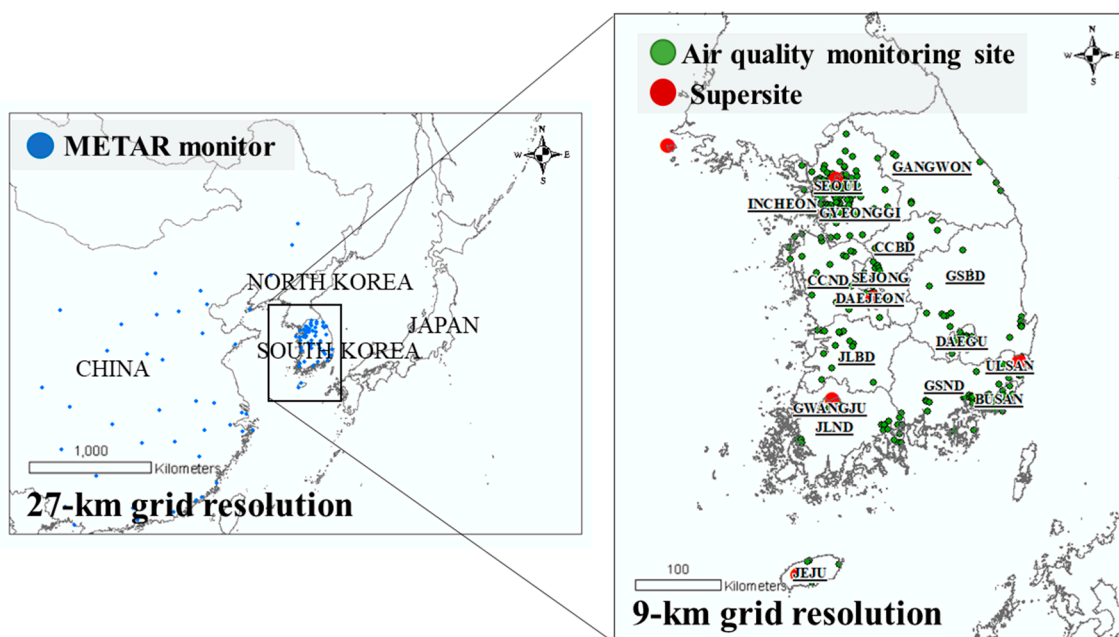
METAR monitor

N
W E
S

NORTH KOREA

JAPAN

CHINA

SOUTH KOREA

1,000
Kilometers

27-km grid resolution

Air quality monitoring site
Supersite

N
W E
S

GANGWON
SEOUL
INCHEON
GYEONGGI
CCBD
SEJONG
GSBD
CCND
DAEJEON
DAEGU
JLBD
ULSAN
GSND
GWANGJU
BUSAN
JLND

100
Kilometers
JEJU

9-km grid resolution